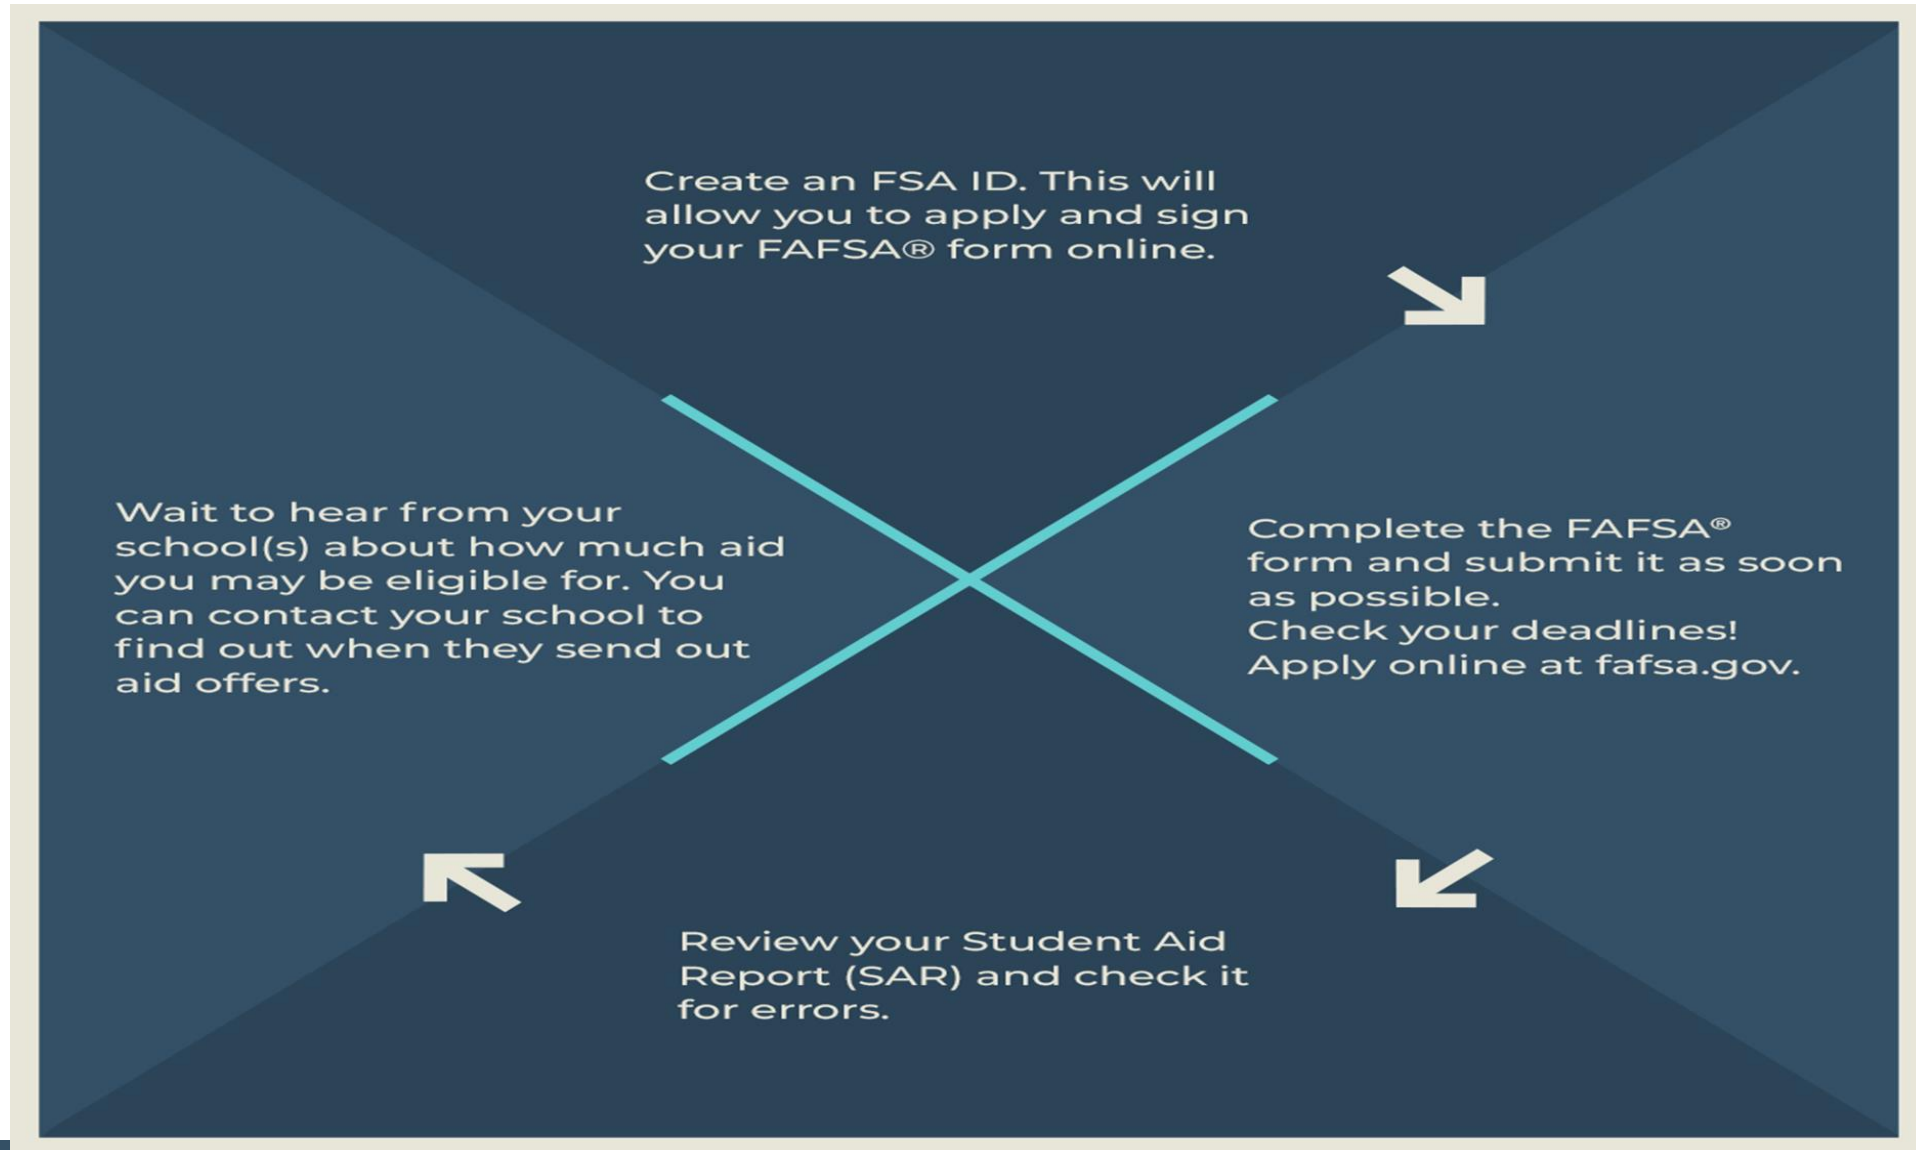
Create an FSA ID. This will allow you to apply and sign your FAFSA® form online.

Complete the FAFSA® form and submit it as soon as possible.
Check your deadlines!
Apply online at fafsa.gov.

Review your Student Aid Report (SAR) and check it for errors.

Wait to hear from your school(s) about how much aid you may be eligible for. You can contact your school to find out when they send out aid offers.